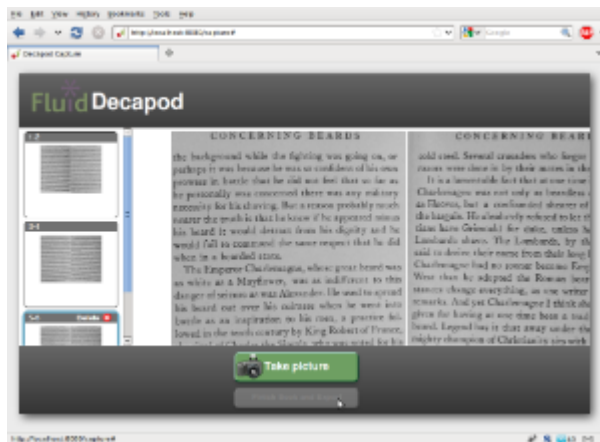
File Edit View History Bookmarks Tools Help

http://localhost:8080/capture#

Google

Decapod Capture

Fluid Decapod

1-2

3-4

5-6 Delete

CONCERNING BEARDS

the background while the fighting was going on, or perhaps it was because he was so confident of his own prowess in battle that he did not feel that so far as he personally was concerned there was any military necessity for his shaving. But a reason probably much nearer the truth is that he knew if he appeared minus his beard it would detract from his dignity and he would fail to command the same respect that he did when in a bearded state.

The Emperor Charlemagne, whose great beard was as white as a Mayflower, was as indifferent to the danger of return as was Alexander. He used to spread his beard out over his cuirass when he went into battle as an inspiration to his men, a custom followed in the tenth century by King Robert of France,

CONCERNING BEARDS

cold steel. Several crusaders who forgot razors were done in by their notes in the It is a lamentable fact that at one time Charlemagne was not only as beardless as Flavius, but a confirmed slavery of the bargain. He absolutely refused to let t than have Grimoald for duke, unless he Lombards shave. The Lombards, by the said to derive their name from their long Charlemagne had no sooner become Emp West than he adopted the Roman beard stances change everything, as one writer remarks. And yet Charlemagne I think sh given for having at one time been a rival beard. Legend has it that away under the mighty champion of Christian's era with

Take picture

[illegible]

http://localhost:8080/capture#